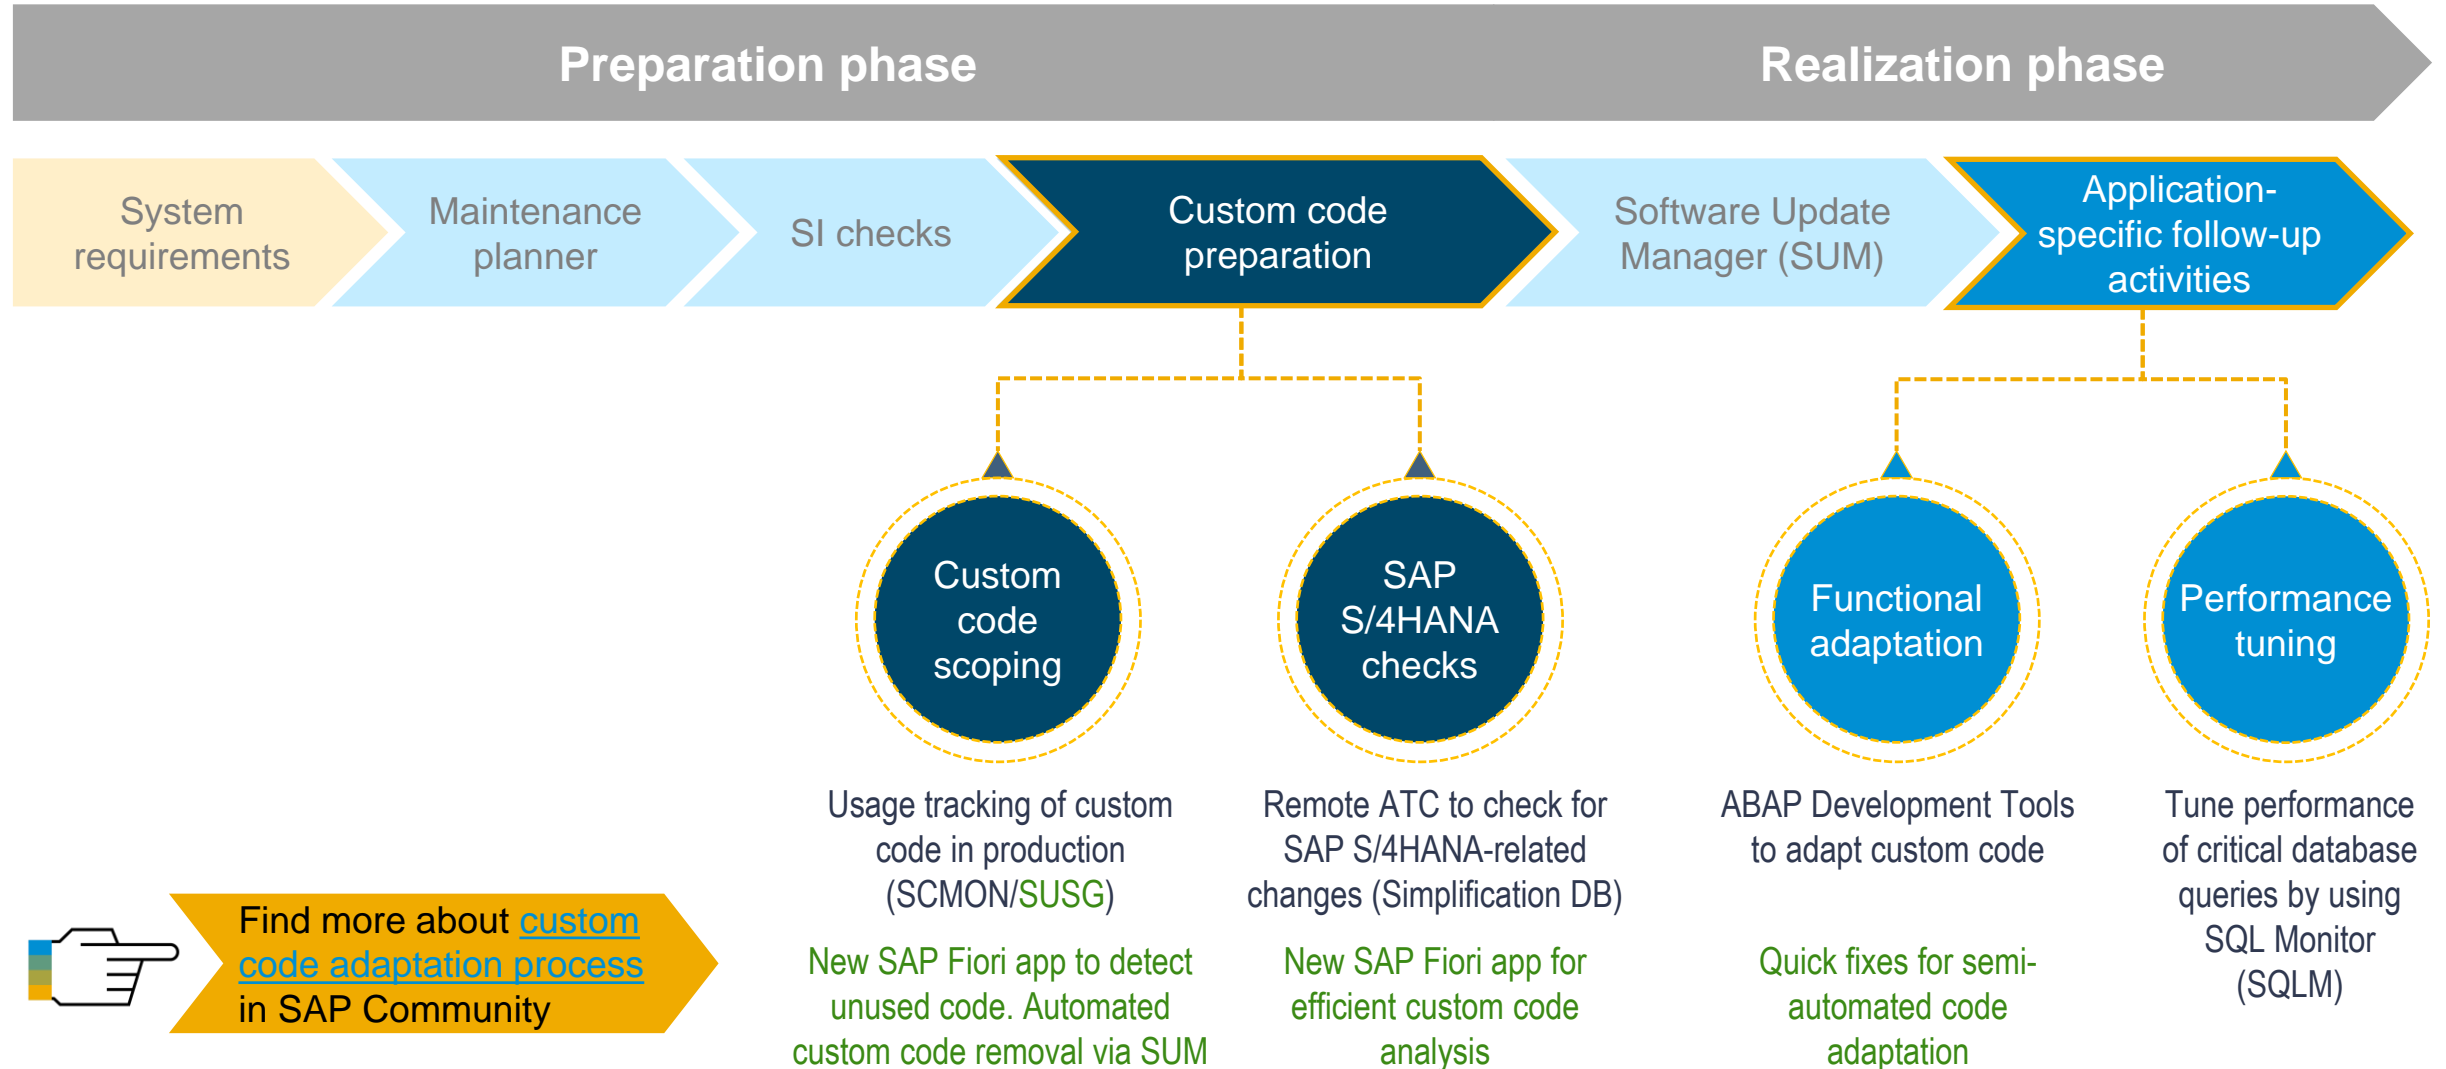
Preparation phase

Realization phase

System requirements

Maintenance planner

SI checks

Custom code preparation

Software Update Manager (SUM)

Application-specific follow-up activities

Custom code scoping

SAP S/4HANA checks

Functional adaptation

Performance tuning

Usage tracking of custom code in production (SCMON/SUSG)

New SAP Fiori app to detect unused code. Automated custom code removal via SUM

Remote ATC to check for SAP S/4HANA-related changes (Simplification DB)

New SAP Fiori app for efficient custom code analysis

ABAP Development Tools to adapt custom code

Quick fixes for semi-automated code adaptation

Tune performance of critical database queries by using SQL Monitor (SQLM)

Find more about custom code adaptation process in SAP Community